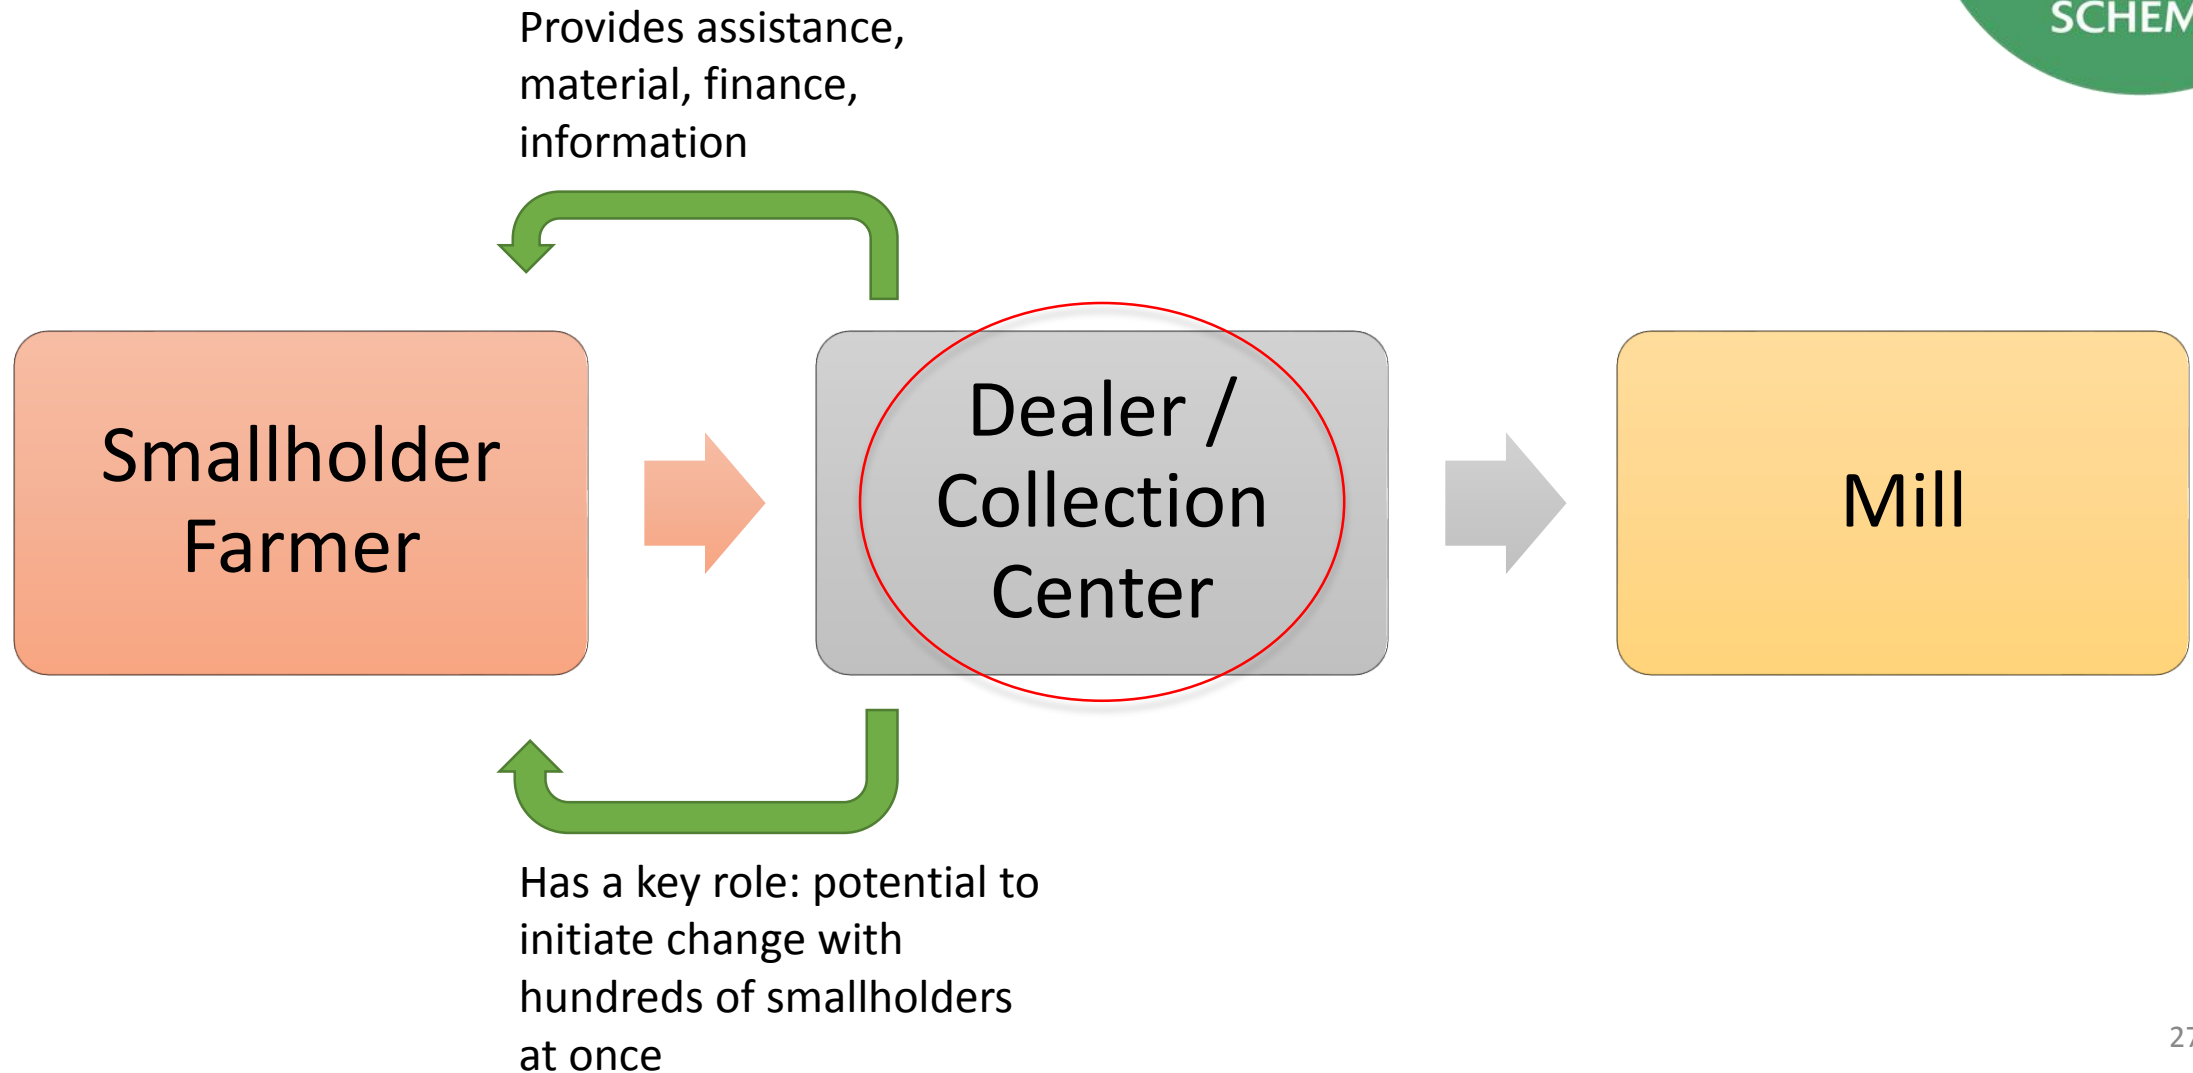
Provides assistance, material, finance, information

Smallholder Farmer

Dealer / Collection Center

Mill

Has a key role: potential to initiate change with hundreds of smallholders at once

SCHEM

27